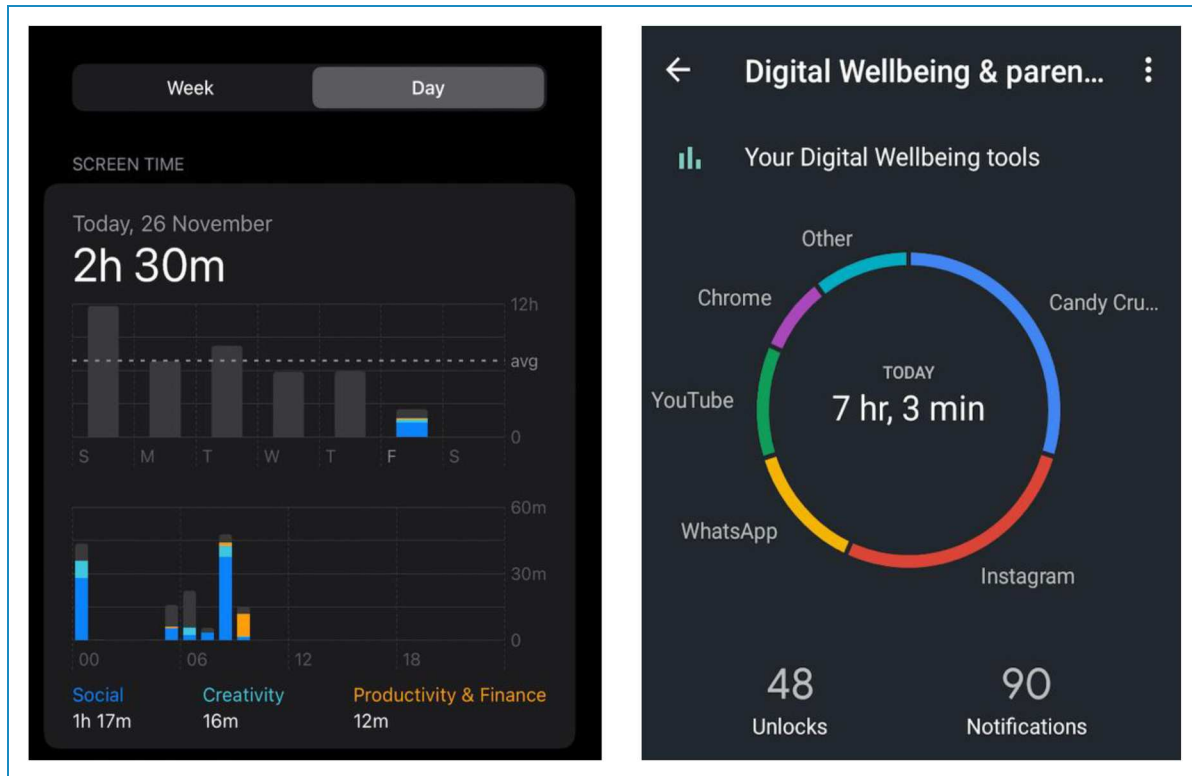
Week
Day

SCREEN TIME

Today, 26 November
2h 30m

12h
avg
0

S M T W T F S

60m
30m
0

00 06 12 18

Social
1h 17m

Creativity
16m

Productivity & Finance
12m

Digital Wellbeing & paren...

Your Digital Wellbeing tools

Other
Chrome
Candy Cru...
YouTube
TODAY
7 hr, 3 min
WhatsApp
Instagram

48
Unlocks

90
Notifications